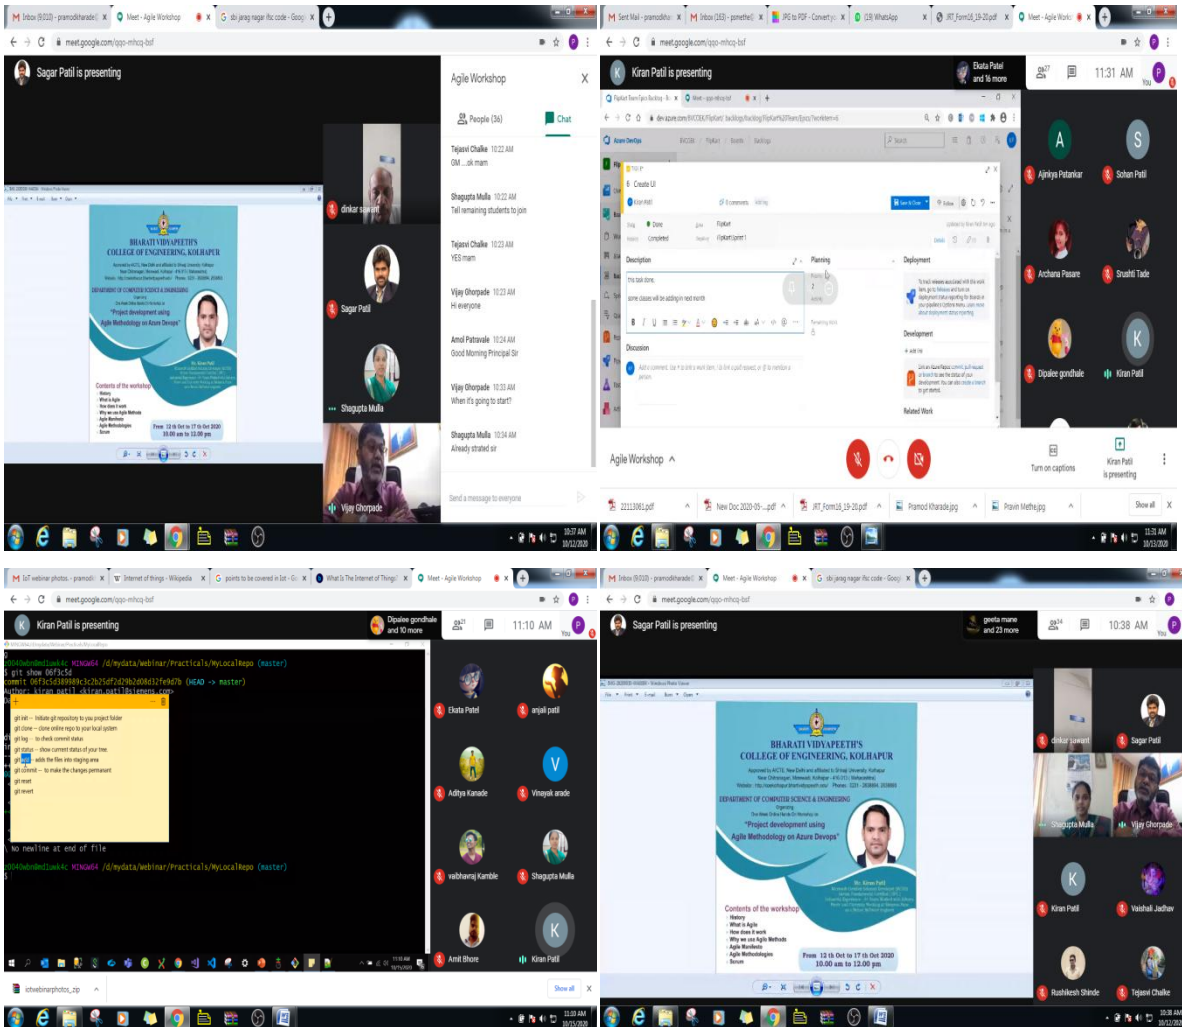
M Inbox (9,010) - pramodkharade | Meet - Agile Workshop | G sbi jarag nagar ifsc code - Goog
meet.google.com/qqo-mhcq-bsf

Sagar Patil is presenting

BHARATI VIDYAPEETH'S
COLLEGE OF ENGINEERING, KOLHAPUR

DEPARTMENT OF COMPUTER SCIENCE & ENGINEERING

"Project development using
Agile Methodology on Azure Devops"

Contents of the workshop
History
What is Agile
How does it work
Why we use Agile Methods
Agile Manifesto
Agile Methodologies
Scrum

From 12 th Oct to 17 th Oct 2020
10.00 am to 12.00 pm

dinkar sawant
Sagar Patil
Shagupta Mulla
Vijay Ghorpade

Agile Workshop
People (36)
Chat

Tejasvi Chalke 10:22 AM
GM ....ok mam

Shagupta Mulla 10:22 AM
Tell remaining students to join

Tejasvi Chalke 10:23 AM
YES mam

Vijay Ghorpade 10:23 AM
Hi everyone

Amol Patravale 10:24 AM
Good Morning Principal Sir

Vijay Ghorpade 10:33 AM
When it's going to start?

Shagupta Mulla 10:34 AM
Already strated sir

Send a message to everyone

10:37 AM
10/12/2020

M Sent Mail - pramodkh | M Inbox (163) - psmethe | JPG to PDF - Convert | (19) WhatsApp | JRT_Form16_19-20.pdf | Meet - Agile Works
meet.google.com/qqo-mhcq-bsf

Kiran Patil is presenting
Ekata Patel and 16 more
27
11:31 AM
You

Create UI
Description
this task done
some classes will be adding in next month
Discussion
Planning
Deployment
Development
Related Work

Ajinkya Patankar
Sohan Patil
Archana Pasare
Srushti Tade
Dipalee gondhale
Kiran Patil

Agile Workshop
Turn on captions
Kiran Patil is presenting

22113061.pdf
New Doc 2020-05-...pdf
JRT_Form16_19-20.pdf
Pramod Kharade.jpg
Pravin Methe.jpg
Show all

11:31 AM
10/13/2020

M IoT webinar photos - pramodk | W Internet of things - Wikipedia | G points to be covered in Iot - Go | What Is The Internet of Things? | Meet - Agile Workshop
meet.google.com/qqo-mhcq-bsf

Kiran Patil is presenting
Dipalee gondhale and 10 more
21
11:10 AM
You

MINGW64 /d/mydata/Webinar/Practicals/MyLocalRepo (master)
$ git show 06f3c5d
commit 06f3c5d389989c3c2b25df2d29b2d08d32fe9d7b (HEAD -> master)
Author: kiran patil <kiran.patil@siemens.com>

git init -- Initiate git repository to you project folder
git clone -- clone online repo to your local system
git log -- to check commit status
git status -- show current status of your tree
git add -- adds the files into staging area
git commit -- to make the changes permanent
git reset
git revert

No newline at end of file
MINGW64 /d/mydata/Webinar/Practicals/MyLocalRepo (master)
$

Ekata Patel
anjali patil
Aditya Kanade
Vinayak arade
vaibhavraj Kamble
Shagupta Mulla
Amit Bhore
Kiran Patil

iotwebinarphotos_.zip
Show all

11:10 AM
10/15/2020

M Inbox (9,010) - pramodkharade | Meet - Agile Workshop | G sbi jarag nagar ifsc code - Goog
meet.google.com/qqo-mhcq-bsf

Sagar Patil is presenting
geeta mane and 23 more
24
10:38 AM
You

BHARATI VIDYAPEETH'S
COLLEGE OF ENGINEERING, KOLHAPUR

DEPARTMENT OF COMPUTER SCIENCE & ENGINEERING

"Project development using
Agile Methodology on Azure Devops"

Contents of the workshop
History
What is Agile
How does it work
Why we use Agile Methods
Agile Manifesto
Agile Methodologies
Scrum

From 12 th Oct to 17 th Oct 2020
10.00 am to 12.00 pm

dinkar sawant
Sagar Patil
Shagupta Mulla
Vijay Ghorpade
Kiran Patil
Vaishali Jadhav
Rushikesh Shinde
Tejasvi Chalke

10:38 AM
10/12/2020